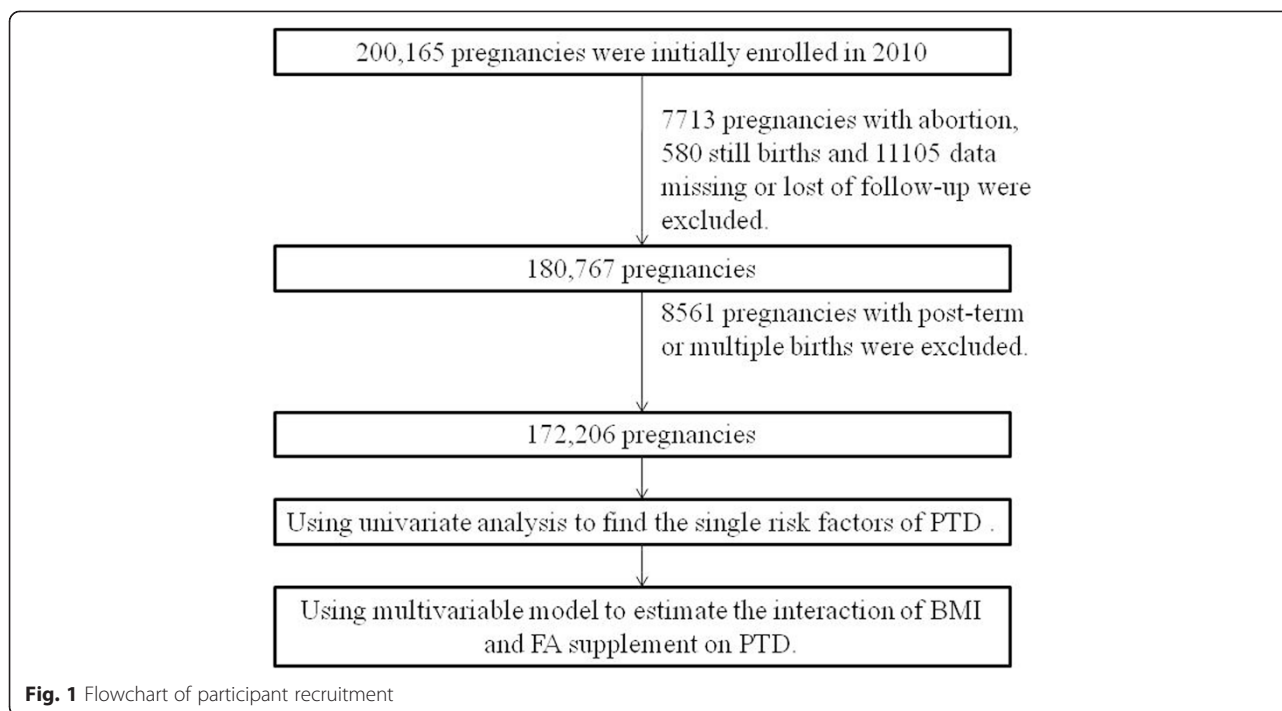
200,165 pregnancies were initially enrolled in 2010

7713 pregnancies with abortion, 580 still births and 11105 data missing or lost of follow-up were excluded.

180,767 pregnancies

8561 pregnancies with post-term or multiple births were excluded.

172,206 pregnancies

Using univariate analysis to find the single risk factors of PTD .

Using multivariable model to estimate the interaction of BMI and FA supplement on PTD.

**Fig. 1** Flowchart of participant recruitment